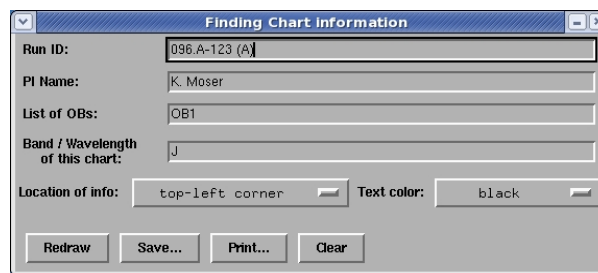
Finding Chart information

Run ID: 096.A-123 (A)

PI Name: K. Moser

List of OBs: OB1

Band / Wavelength of this chart: J

Location of info: top-left corner

Text color: black

Redraw Save... Print... Clear